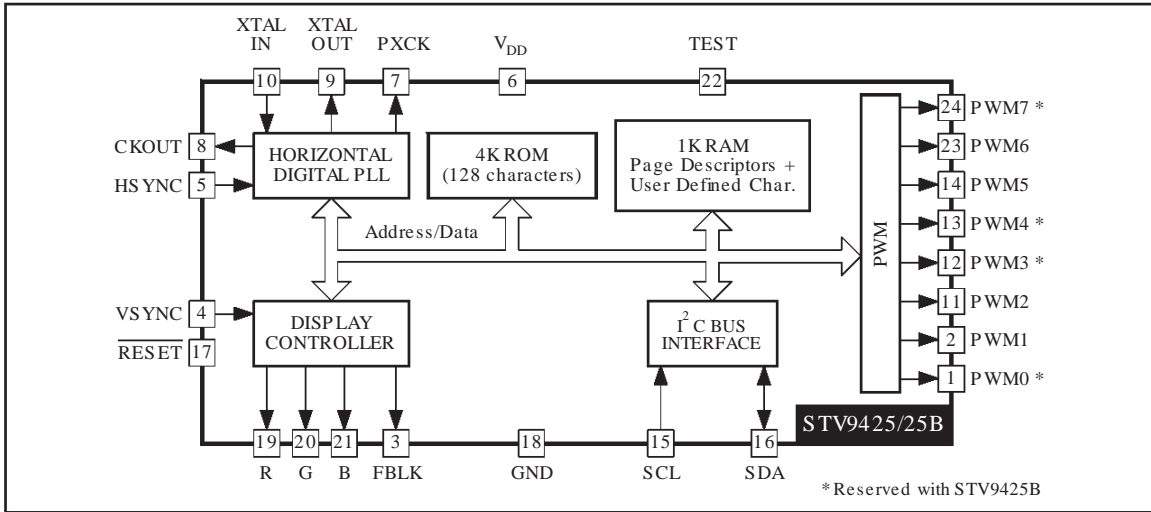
XTAL IN
XTAL OUT
PXCK
$V_{DD}$
TEST

10
9
7
6
22

CKOUT 8
HSYNC 5

HORIZONTAL DIGITAL PLL

4K ROM (128 characters)

1K RAM Page Descriptors + User Defined Char.

PWM

24 PWM7 *
23 PWM6
14 PWM5
13 PWM4 *
12 PWM3 *
11 PWM2
2 PWM1
1 PWM0 *

Address/Data

VSYNC 4
$\overline{\text{RESET}}$ 17

DISPLAY CONTROLLER

$I^2C$ BUS INTERFACE

STV9425/25B

19
20
21
3
18
15
16

R
G
B
FBLK
GND
SCL
SDA

*Reserved with STV9425B